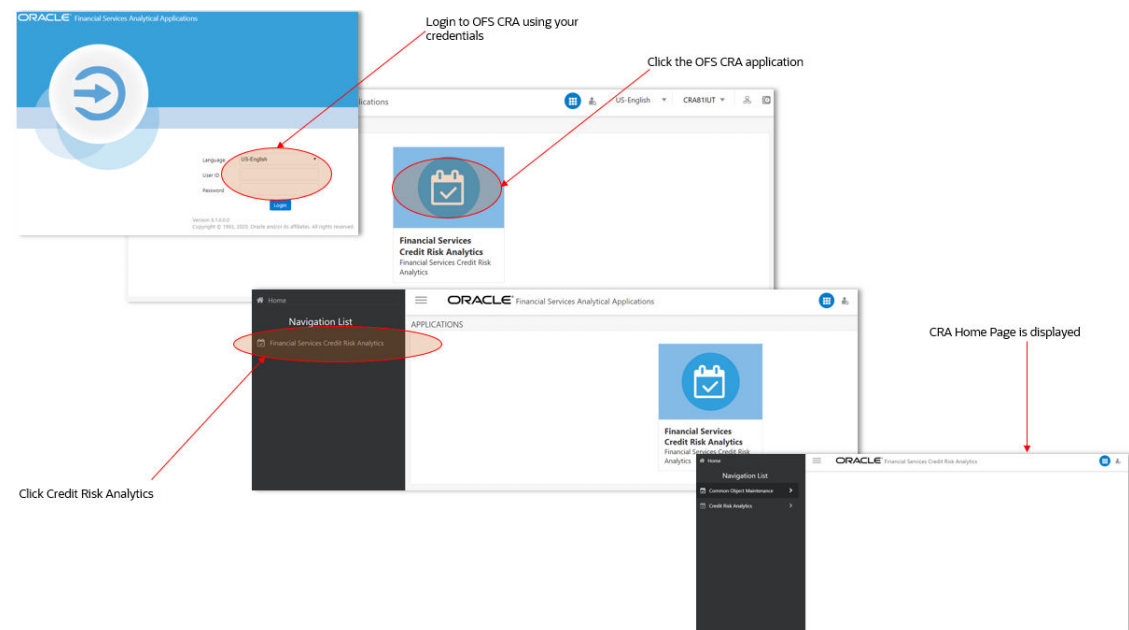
ORACLE Financial Services Analytical Applications

Login to OFS CRA using your credentials

Click the OFS CRA application

Language US-English
User ID
Password
Login

Version 8.1.0.0.0
Copyright © 1993, 2020, Oracle and/or its affiliates. All rights reserved.

plications

US-English CRA81UT

Financial Services Credit Risk Analytics
Financial Services Credit Risk Analytics

Home
Navigation List
Financial Services Credit Risk Analytics

ORACLE Financial Services Analytical Applications
APPLICATIONS

Financial Services Credit Risk Analytics
Financial Services Credit Risk Analytics

CRA Home Page is displayed

Click Credit Risk Analytics

Home
Navigation List
Common Object Maintenance
Credit Risk Analytics

ORACLE Financial Services Credit Risk Analytics